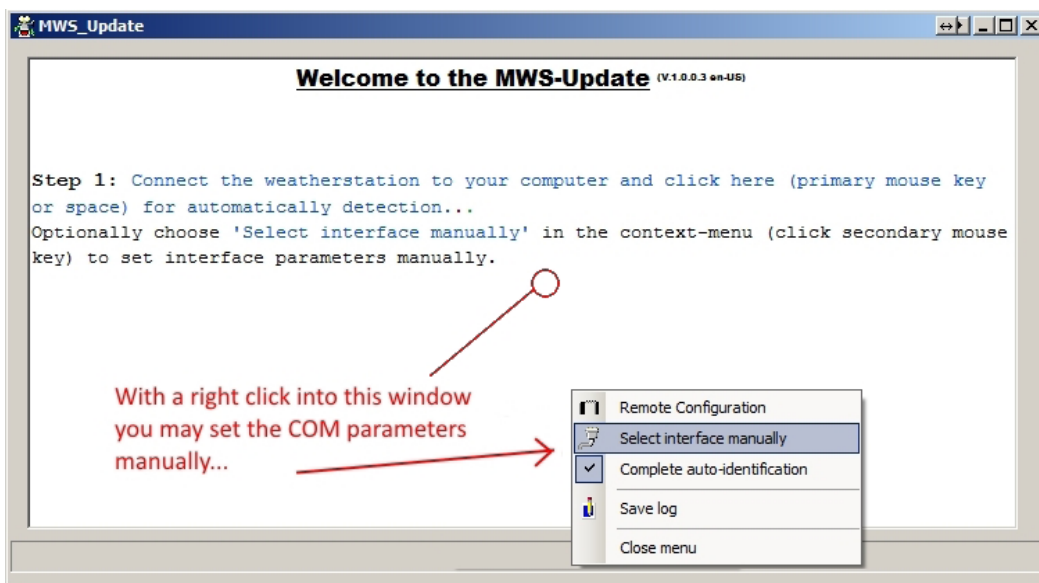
MWS_Update

Welcome to the MWS-Update (V.1.0.0.3 en-US)

Step 1: Connect the weatherstation to your computer and click here (primary mouse key or space) for automatically detection...
Optionally choose 'Select interface manually' in the context-menu (click secondary mouse key) to set interface parameters manually.

With a right click into this window you may set the COM parameters manually...

Remote Configuration
Select interface manually
Complete auto-identification
Save log
Close menu